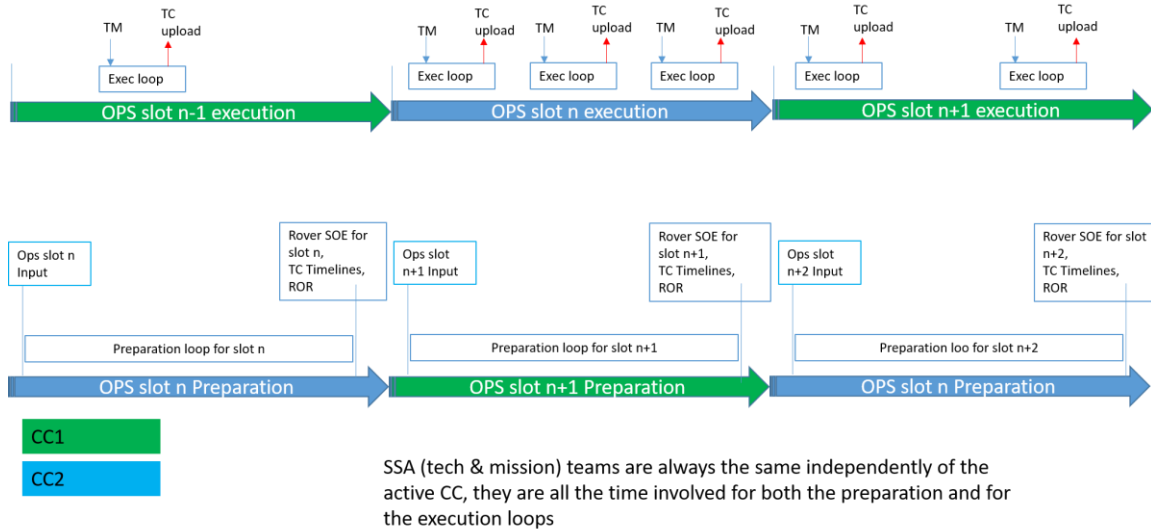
TM
TC upload
Exec loop
OPS slot n-1 execution

TM
TC upload
Exec loop
TM
TC upload
Exec loop
TM
TC upload
Exec loop
OPS slot n execution

TM
TC upload
Exec loop
TM
TC upload
Exec loop
OPS slot n+1 execution

Ops slot n Input
Rover SOE for slot n, TC Timelines, ROR
Preparation loop for slot n
OPS slot n Preparation

Ops slot n+1 Input
Rover SOE for slot n+1, TC Timelines, ROR
Preparation loop for slot n+1
OPS slot n+1 Preparation

Ops slot n+2 Input
Rover SOE for slot n+2, TC Timelines, ROR
Preparation loo for slot n+2
OPS slot n Preparation

CC1
CC2

SSA (tech & mission) teams are always the same independently of the active CC, they are all the time involved for both the preparation and for the execution loops